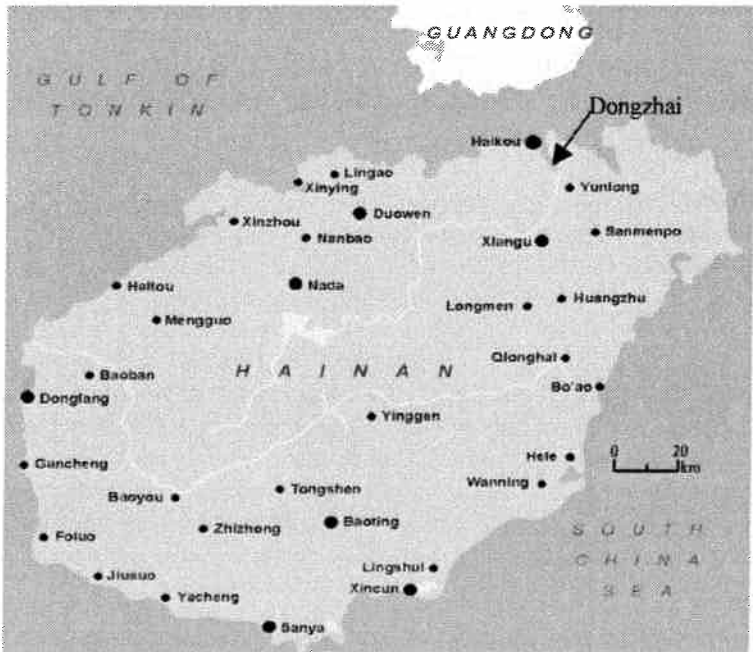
GUANGDONG

GULF OF TONKIN

Dongzhai

Haikou
Lingao
Xinying
Yunlong
Duowen
Xinzhou
Nanbao
Xiangu
Sanmenpo
Haitou
Nada
Longmen
Huangzhu
Mengguo
Qionghai
Baoban
HAINAN
Bo'ao
Dongfang
Yinggen
Hele
0 20 km
Gancheng
Tongshen
Wanning
Baoyou
Zhizhong
Baoting
SOUTH CHINA SEA
Foluo
Lingshui
Jiusuo
Xincun
Yacheng
Sanya